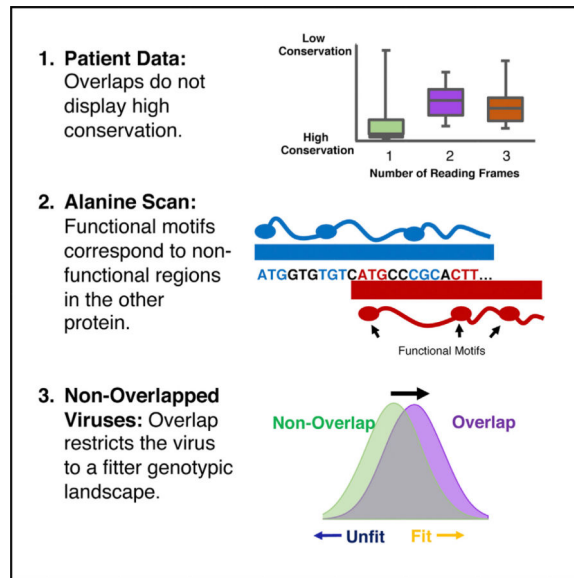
1. **Patient Data:** Overlaps do not display high conservation.

Low Conservation

High Conservation

1 2 3

Number of Reading Frames

2. **Alanine Scan:** Functional motifs correspond to non-functional regions in the other protein.

ATGGTGTGTCATGCCCGCACTT...

Functional Motifs

3. **Non-Overlapped Viruses:** Overlap restricts the virus to a fitter genotypic landscape.

Non-Overlap

Overlap

Unfit

Fit